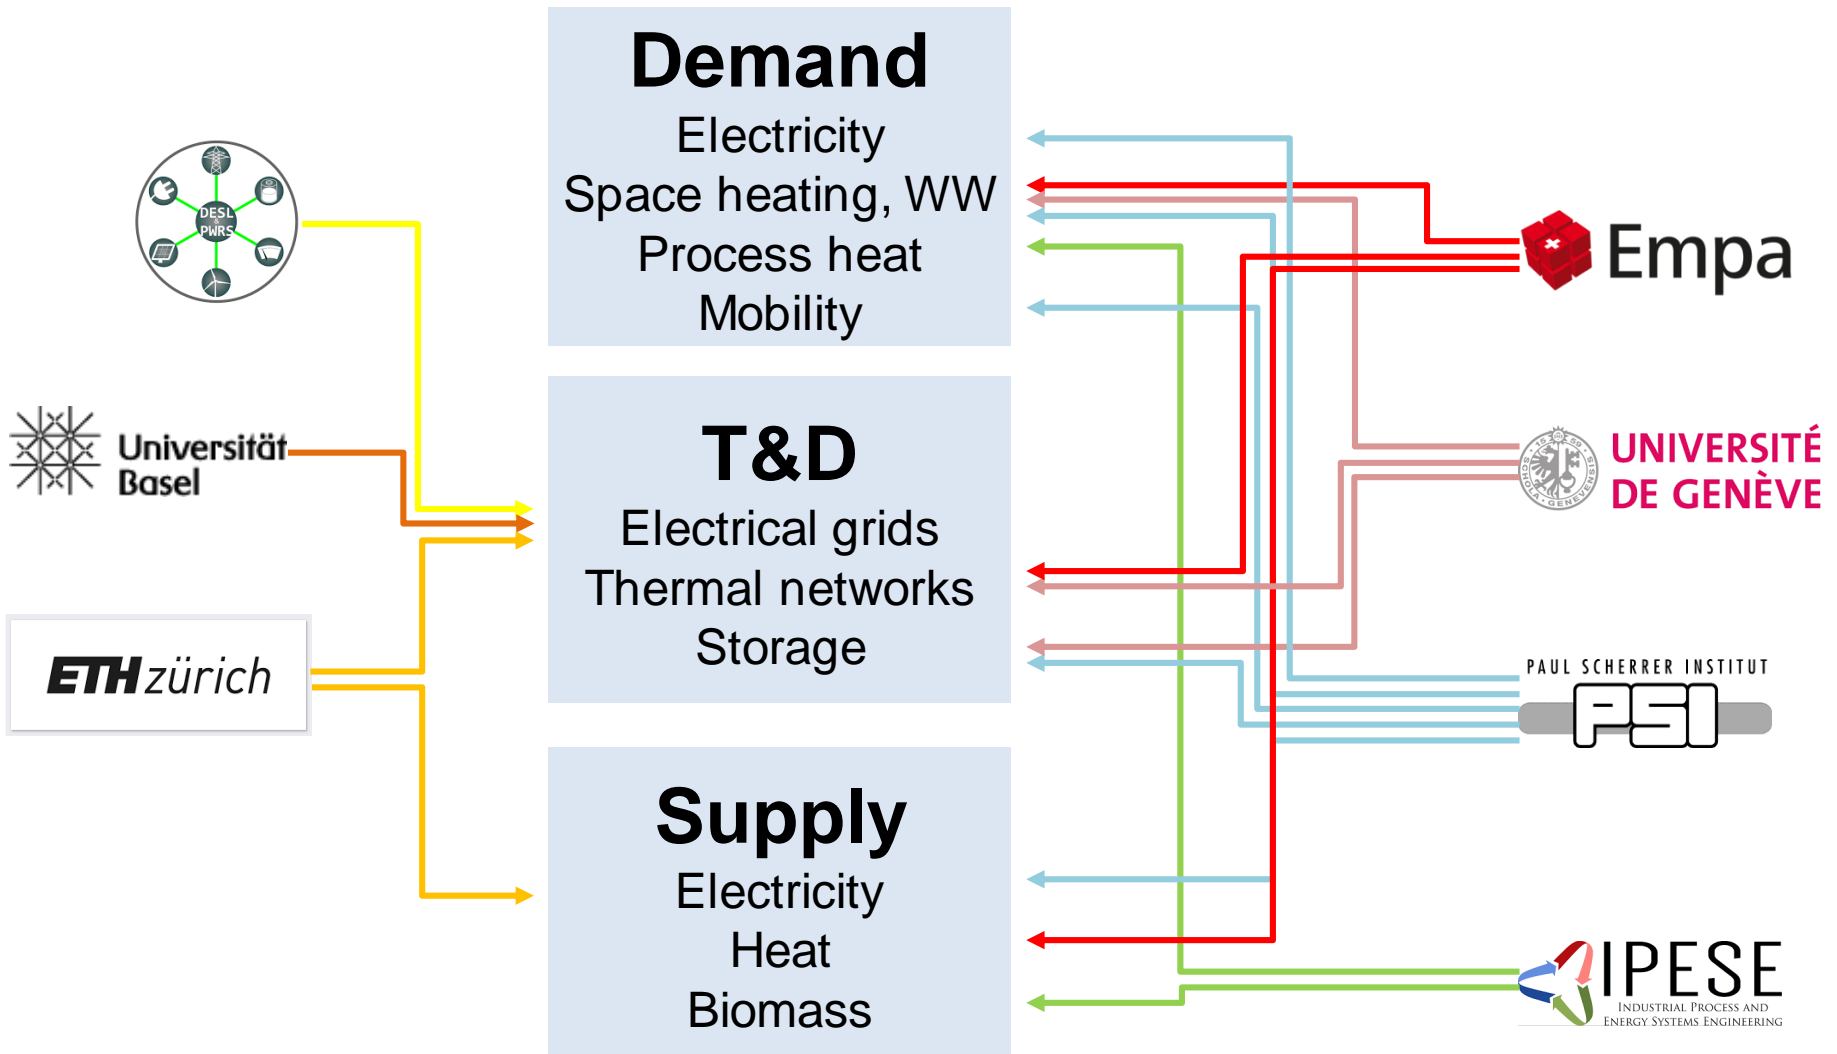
Demand
Electricity
Space heating, WW
Process heat
Mobility

T&D
Electrical grids
Thermal networks
Storage

Supply
Electricity
Heat
Biomass

DESL & PWRS

Universität Basel

ETH zürich

Empa

UNIVERSITÉ DE GENÈVE

PAUL SCHERRER INSTITUT
PSI

IPESE
INDUSTRIAL PROCESS AND ENERGY SYSTEMS ENGINEERING